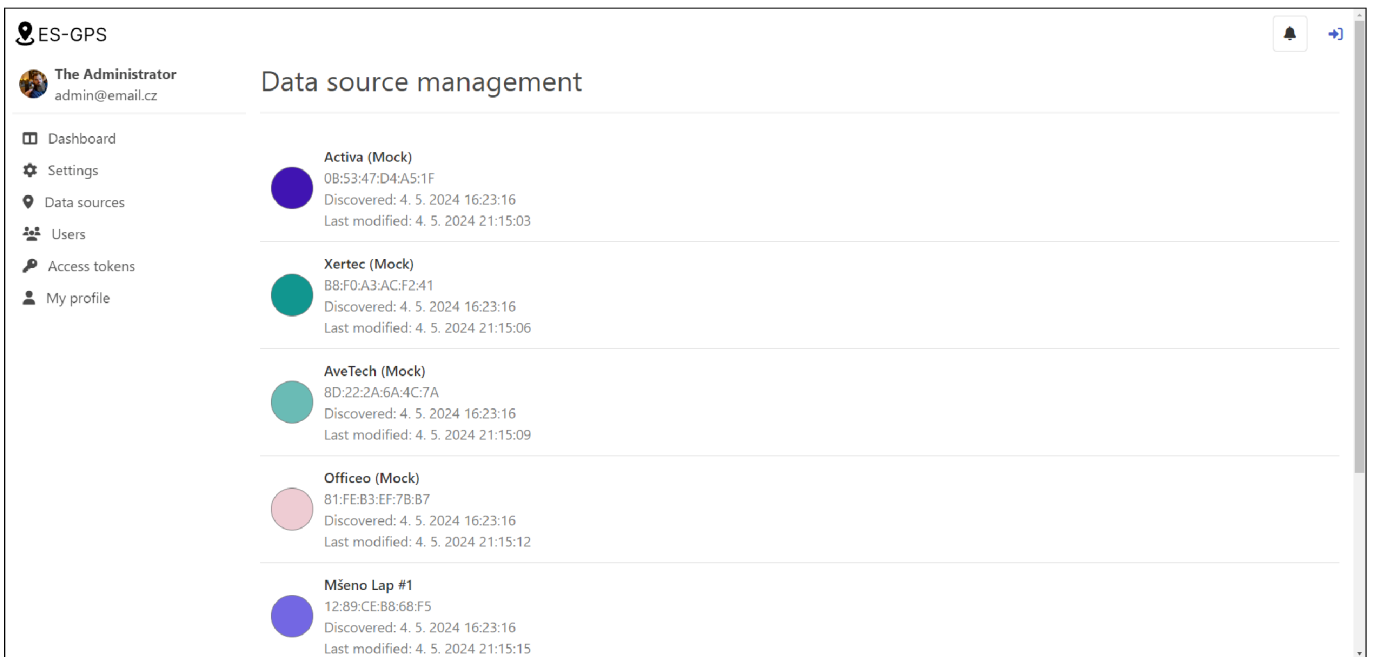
ES-GPS

The Administrator
admin@email.cz

Dashboard
Settings
Data sources
Users
Access tokens
My profile

Data source management

Activa (Mock)
0B:53:47:D4:A5:1F
Discovered: 4. 5. 2024 16:23:16
Last modified: 4. 5. 2024 21:15:03

Xertec (Mock)
B8:F0:A3:AC:F2:41
Discovered: 4. 5. 2024 16:23:16
Last modified: 4. 5. 2024 21:15:06

AveTech (Mock)
8D:22:2A:6A:4C:7A
Discovered: 4. 5. 2024 16:23:16
Last modified: 4. 5. 2024 21:15:09

Officeo (Mock)
81:FE:B3:EF:7B:B7
Discovered: 4. 5. 2024 16:23:16
Last modified: 4. 5. 2024 21:15:12

Mšeno Lap #1
12:89:CE:B8:68:F5
Discovered: 4. 5. 2024 16:23:16
Last modified: 4. 5. 2024 21:15:15